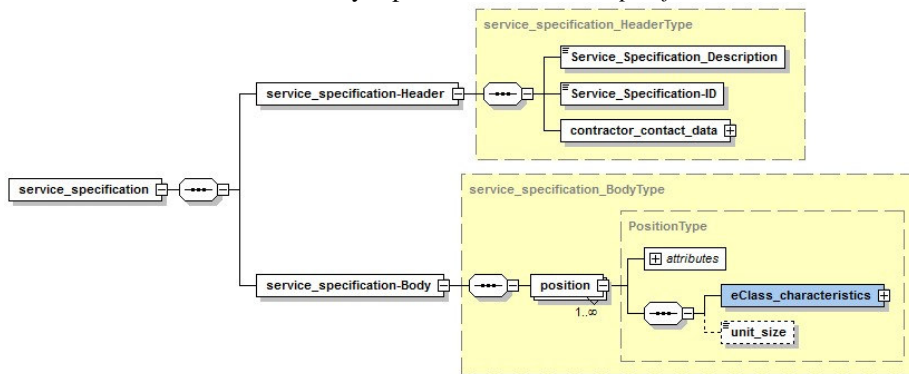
service_specification_HeaderType

Service_Specification_Description

Service_Specification-ID

contractor_contact_data

service_specification-Header

service_specification

service_specification_BodyType

PositionType

attributes

service_specification-Body

position

1..∞

eClass_characteristics

unit_size